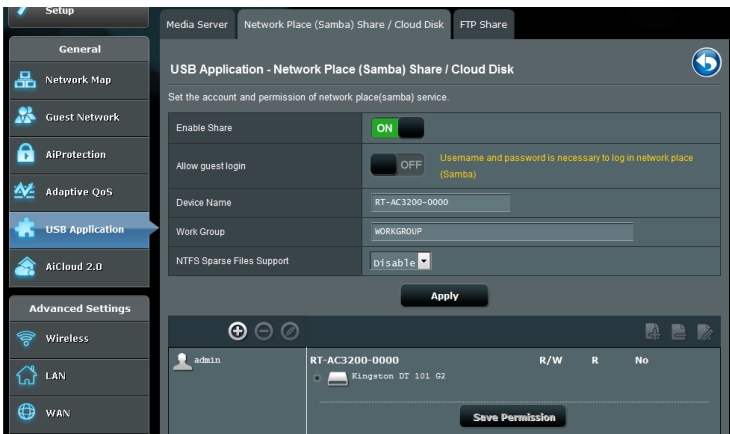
Setup

General

Network Map

Guest Network

AiProtection

Adaptive QoS

USB Application

AiCloud 2.0

Advanced Settings

Wireless

LAN

WAN

Media Server | Network Place (Samba) Share / Cloud Disk | FTP Share

USB Application - Network Place (Samba) Share / Cloud Disk

Set the account and permission of network place(samba) service.

| | |
|---|---|
| Enable Share | ON |
| Allow guest login | OFF Username and password is necessary to log in network place (Samba) |
| Device Name | RT-AC3200-0000 |
| Work Group | WORKGROUP |
| NTFS Sparse Files Support | Disable |

Apply

admin

RT-AC3200-0000 R/W R No

Kingston DT 101 G2

Save Permission